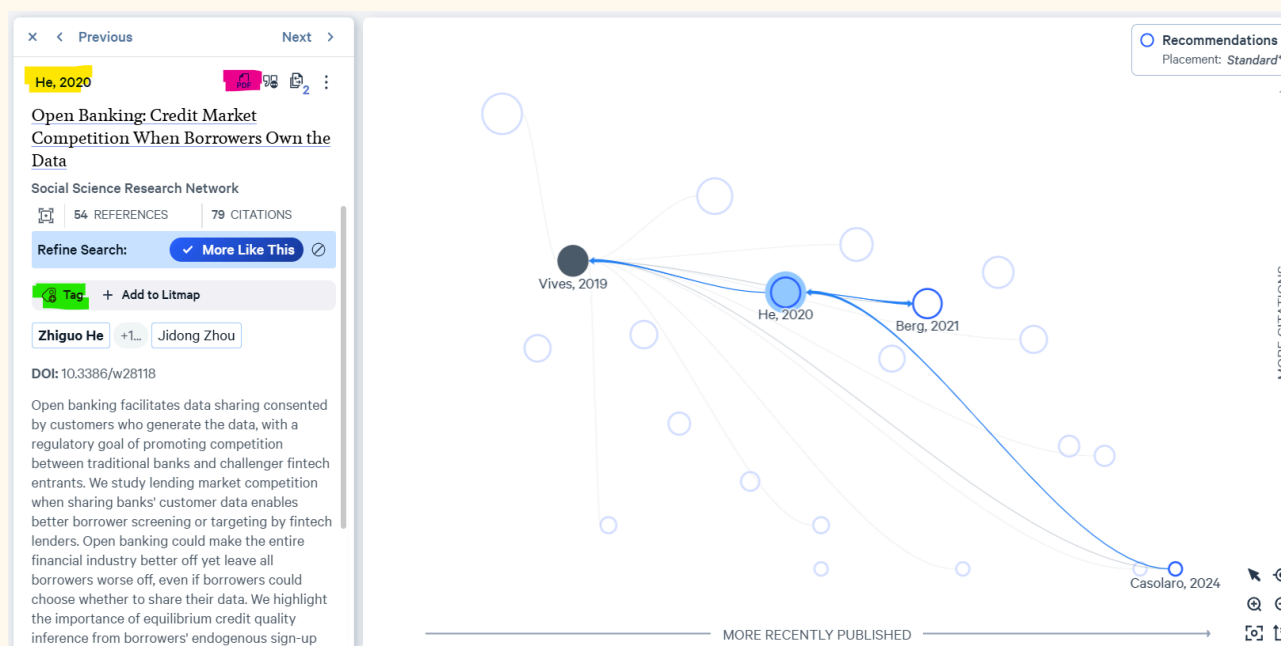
× < Previous Next >

He, 2020

PDF 2

Open Banking: Credit Market Competition When Borrowers Own the Data

Social Science Research Network

54 REFERENCES 79 CITATIONS

Refine Search: More Like This

Tag Add to Litmap

Zhiguo He +1... Jidong Zhou

DOI: 10.3386/w28118

Open banking facilitates data sharing consented by customers who generate the data, with a regulatory goal of promoting competition between traditional banks and challenger fintech entrants. We study lending market competition when sharing banks' customer data enables better borrower screening or targeting by fintech lenders. Open banking could make the entire financial industry better off yet leave all borrowers worse off, even if borrowers could choose whether to share their data. We highlight the importance of equilibrium credit quality inference from borrowers' endogenous sign-up

Recommendations
Placement: Standard

Vives, 2019

He, 2020

Berg, 2021

Casolaro, 2024

MORE RECENTLY PUBLISHED

MORE CITATIONS